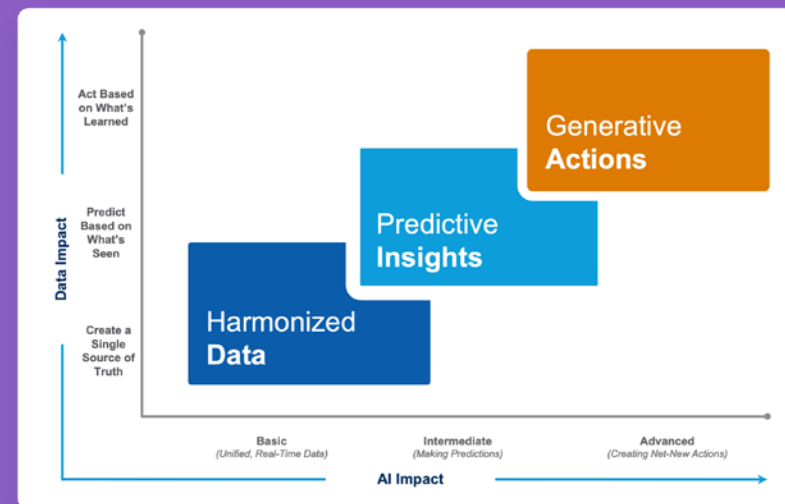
Data Impact

Act Based on What's Learned

Predict Based on What's Seen

Create a Single Source of Truth

Generative Actions

Predictive Insights

Harmonized Data

Basic
(Unified, Real-Time Data)

Intermediate
(Making Predictions)

Advanced
(Creating Net-New Actions)

AI Impact